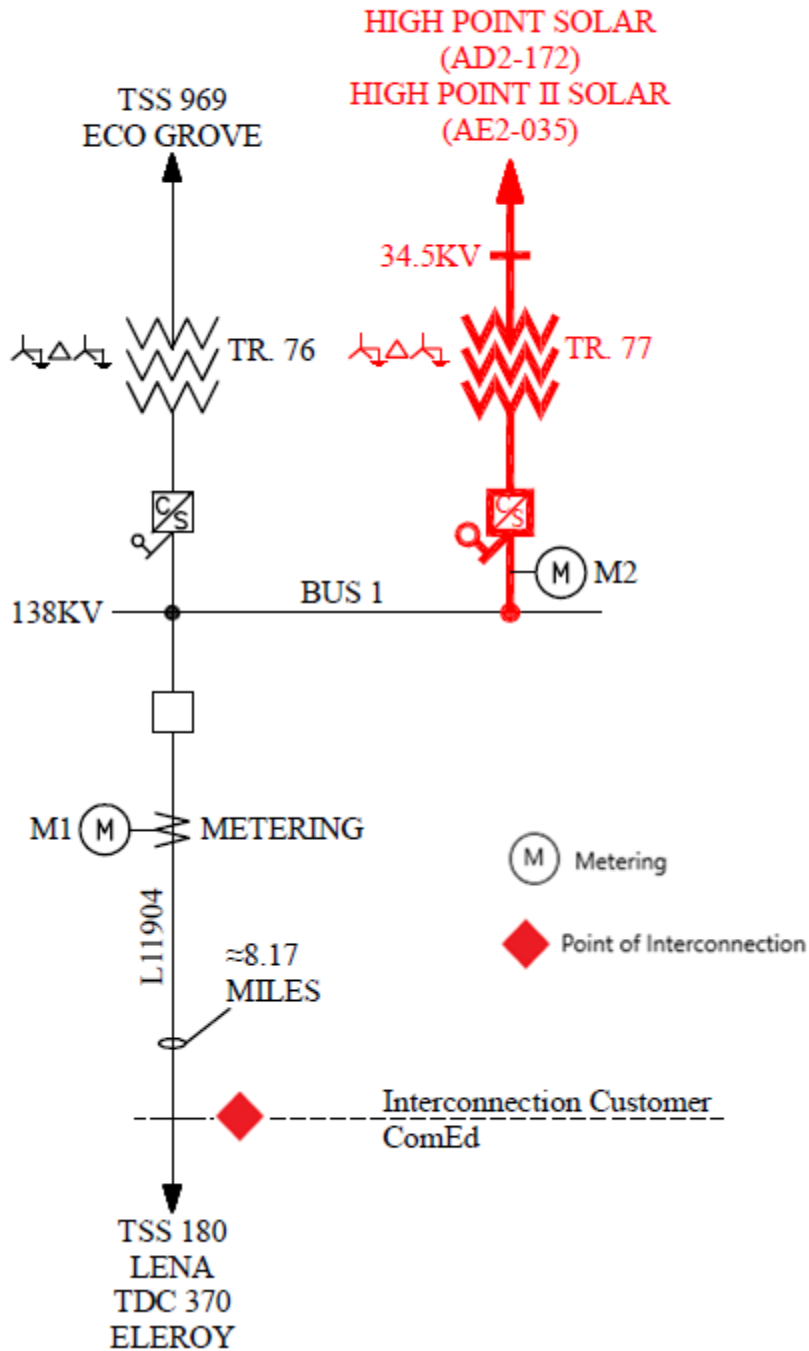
HIGH POINT SOLAR
(AD2-172)
HIGH POINT II SOLAR
(AE2-035)

TSS 969
ECO GROVE

34.5KV

TR. 76

TR. 77

C/S

C/S

M

M2

138KV

BUS 1

M1

M

METERING

M

Metering

Point of Interconnection

L11904

≈8.17
MILES

Interconnection Customer
ComEd

TSS 180
LENA
TDC 370
ELEROY